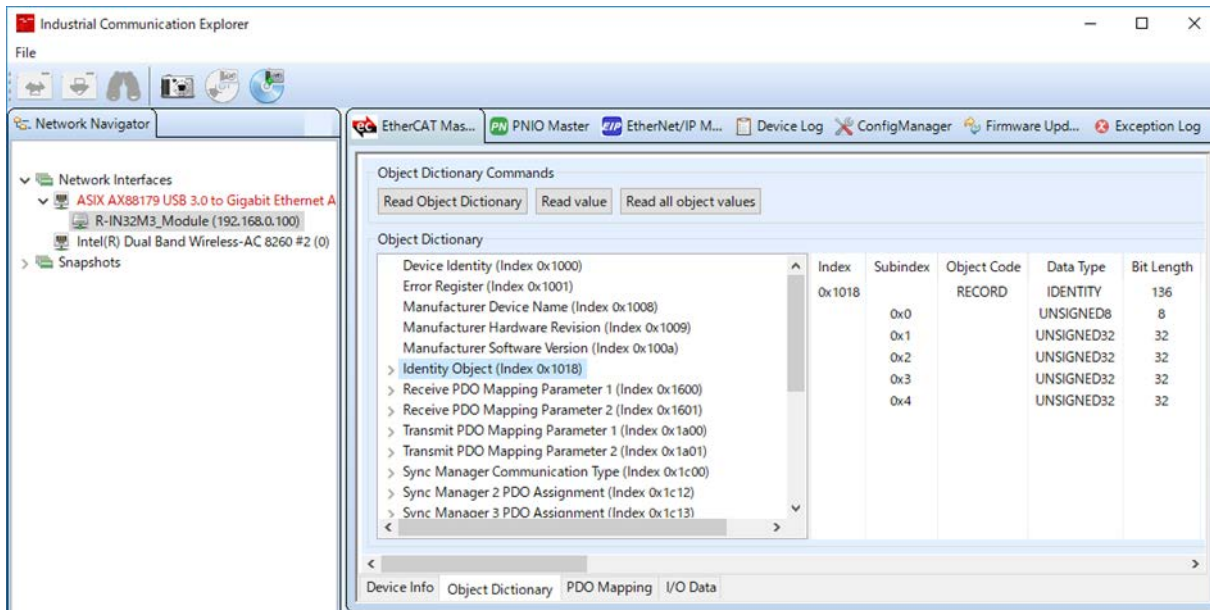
Industrial Communication Explorer

File

Network Navigator

Network Interfaces
ASIX AX88179 USB 3.0 to Gigabit Ethernet A
R-IN32M3_Module (192.168.0.100)
Intel(R) Dual Band Wireless-AC 8260 #2 (0)
Snapshots

EtherCAT Mas... PN PNIO Master EIP EtherNet/IP M... Device Log ConfigManager Firmware Upd... Exception Log

Object Dictionary Commands

Read Object Dictionary Read value Read all object values

Object Dictionary

Device Identity (Index 0x1000)
Error Register (Index 0x1001)
Manufacturer Device Name (Index 0x1008)
Manufacturer Hardware Revision (Index 0x1009)
Manufacturer Software Version (Index 0x100a)
Identity Object (Index 0x1018)
Receive PDO Mapping Parameter 1 (Index 0x1600)
Receive PDO Mapping Parameter 2 (Index 0x1601)
Transmit PDO Mapping Parameter 1 (Index 0x1a00)
Transmit PDO Mapping Parameter 2 (Index 0x1a01)
Sync Manager Communication Type (Index 0x1c00)
Sync Manager 2 PDO Assignment (Index 0x1c12)
Sync Manager 3 PDO Assignment (Index 0x1c13)

| Index | Subindex | Object Code | Data Type | Bit Length |
|---|---|---|---|---|
| 0x1018 | | RECORD | IDENTITY | 136 |
| | 0x0 | | UNSIGNED8 | 8 |
| | 0x1 | | UNSIGNED32 | 32 |
| | 0x2 | | UNSIGNED32 | 32 |
| | 0x3 | | UNSIGNED32 | 32 |
| | 0x4 | | UNSIGNED32 | 32 |

Device Info Object Dictionary PDO Mapping I/O Data